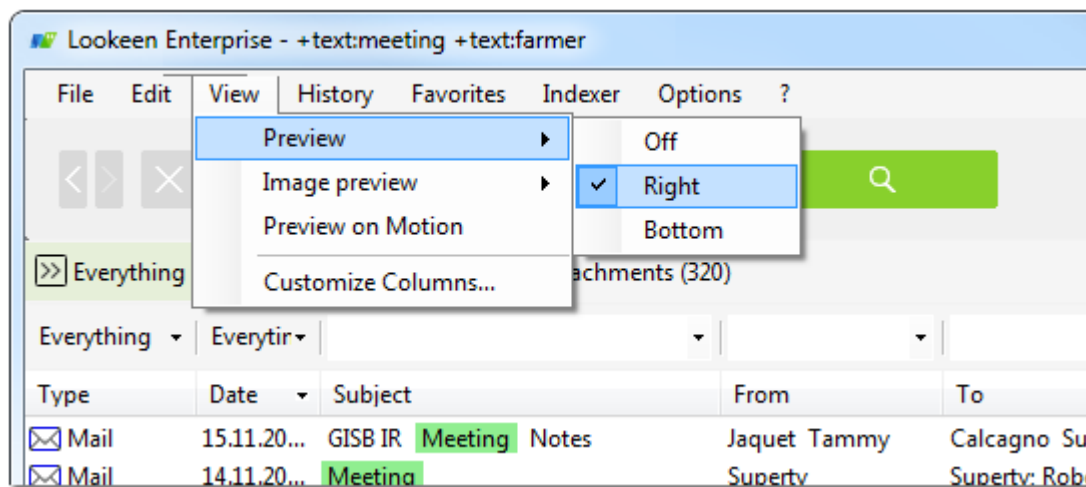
Lookeen Enterprise - +text:meeting +text:farmer

File Edit View History Favorites Indexer Options ?

Preview
Image preview
Preview on Motion
Customize Columns...

Off
Right
Bottom

Everything

achments (320)

Everything Everytir

| Type | Date | Subject | From | To |
|---|---|---|---|---|
| Mail | 15.11.20... | GISB IR Meeting Notes | Jaquet Tammy | Calcagno Su |
| Mail | 14.11.20... | Meeting | Superty | Superty; Rob |